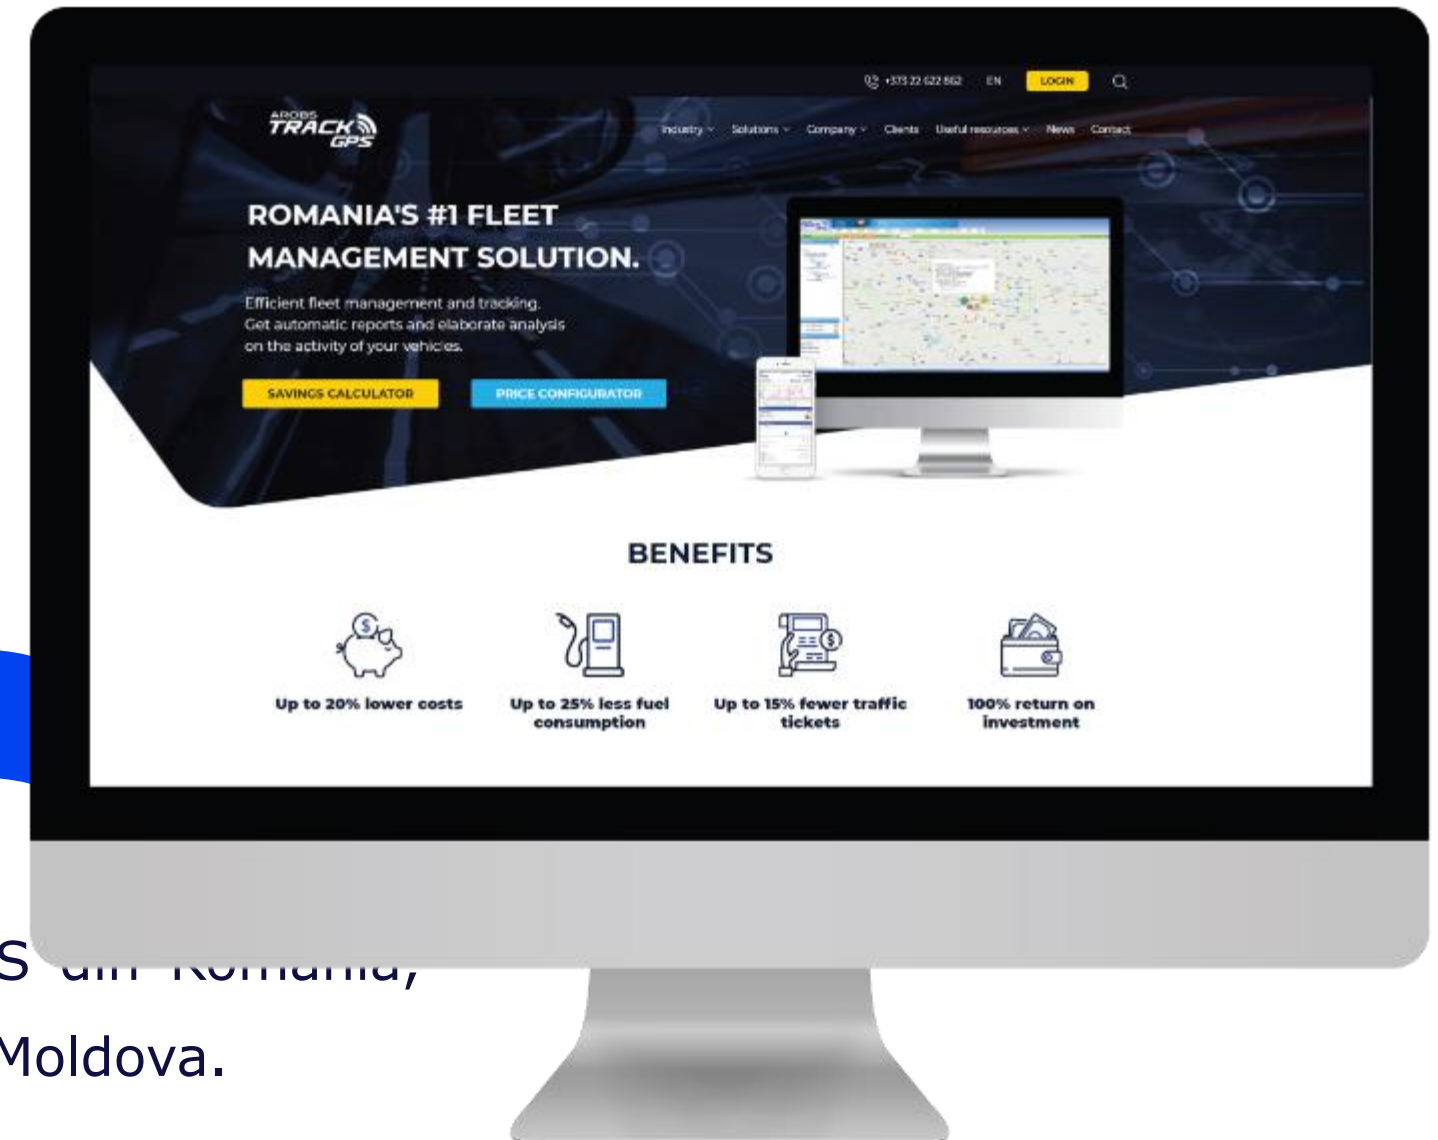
+373 22 622 862 EN LOGIN

AROBS TRACK GPS

Industry Solutions Company Clients Useful resources News Contact

ROMANIA'S #1 FLEET MANAGEMENT SOLUTION.

Efficient fleet management and tracking. Get automatic reports and elaborate analysis on the activity of your vehicles.

SAVINGS CALCULATOR PRICE CONFIGURATOR

BENEFITS

Up to 20% lower costs

Up to 25% less fuel consumption

Up to 15% fewer traffic tickets

100% return on investment

S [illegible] România,

Moldova.